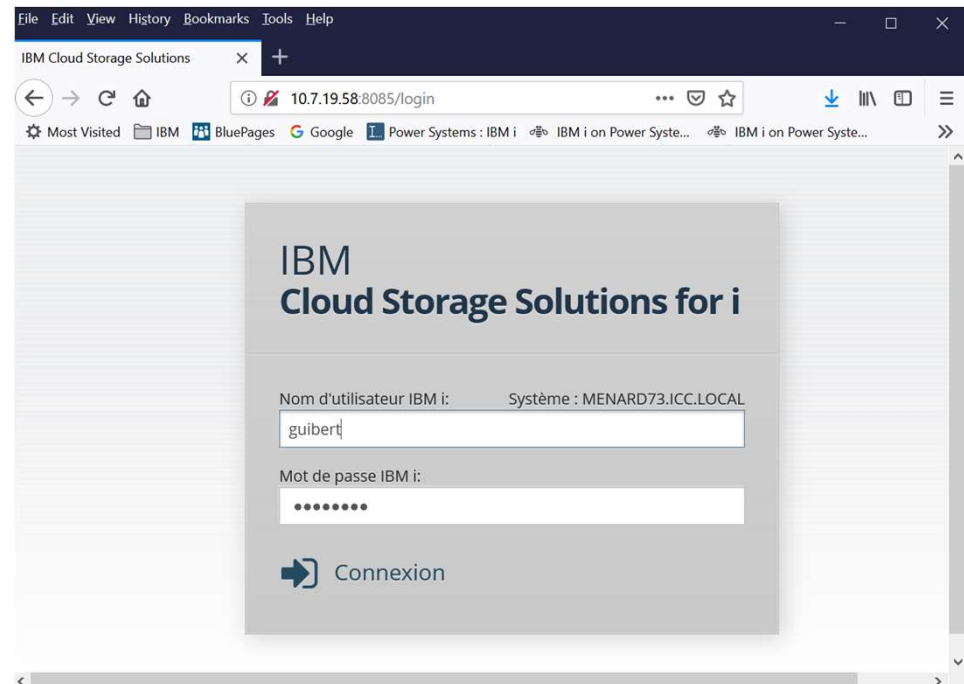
File Edit View History Bookmarks Tools Help

IBM Cloud Storage Solutions

10.7.19.58:8085/login

Most Visited IBM BluePages Google Power Systems : IBM i IBM i on Power Syste... IBM i on Power Syste...

IBM
Cloud Storage Solutions for i

Nom d'utilisateur IBM i: Système : MENARD73.ICC.LOCAL

guibert

Mot de passe IBM i:

••••••••

Connexion